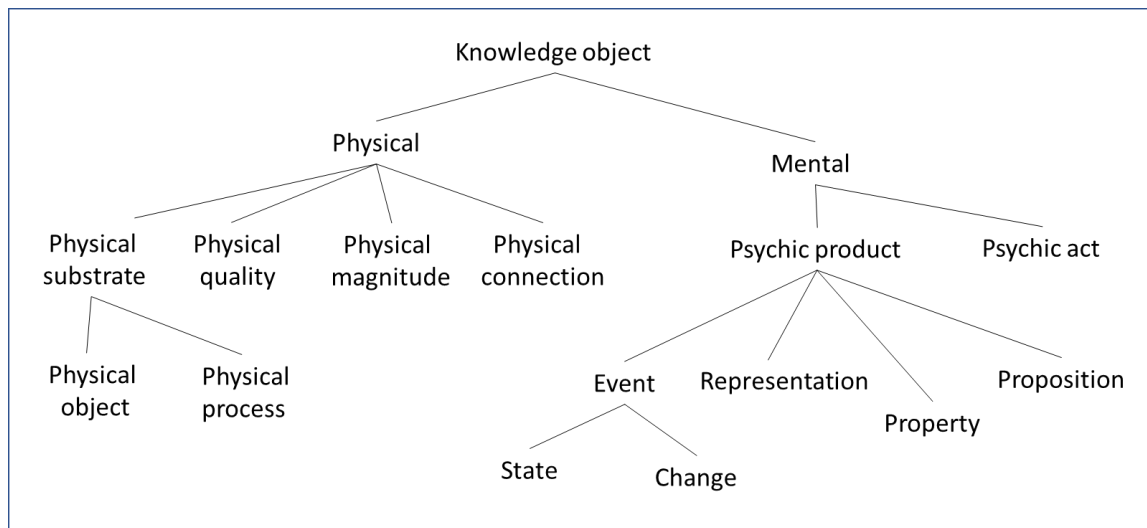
Knowledge object

Physical

Mental

Physical substrate

Physical quality

Physical magnitude

Physical connection

Psychic product

Psychic act

Physical object

Physical process

Event

Representation

Property

Proposition

State

Change